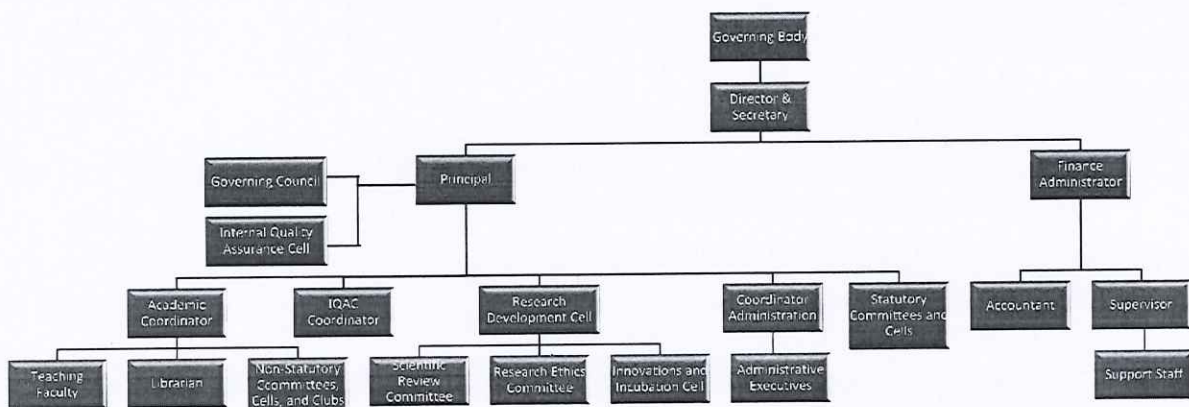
Governing Body

Director & Secretary

Governing Council

Internal Quality Assurance Cell

Principal

Finance Administrator

Academic Coordinator

IQAC Coordinator

Research Development Cell

Coordinator Administration

Statutory Committees and Cells

Accountant

Supervisor

Teaching Faculty

Librarian

Non-Statutory Ccommittees, Cells, and Clubs

Scientific Review Committee

Research Ethics Committee

Innovations and Incubation Cell

Administrative Executives

Support Staff